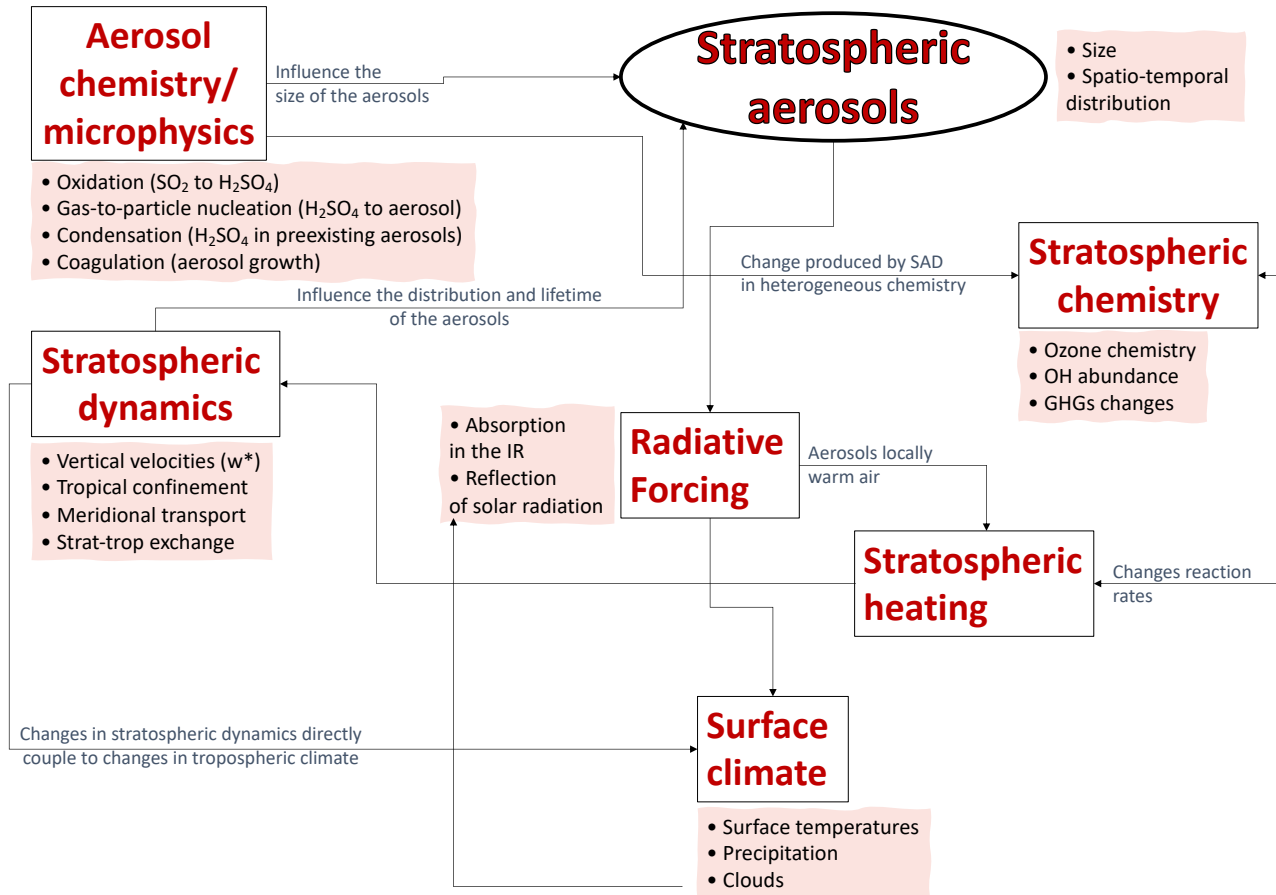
Aerosol chemistry/ microphysics

Influence the size of the aerosols

Stratospheric aerosols

• Size
• Spatio-temporal distribution

• Oxidation ($SO_2$ to $H_2SO_4$)
• Gas-to-particle nucleation ($H_2SO_4$ to aerosol)
• Condensation ($H_2SO_4$ in preexisting aerosols)
• Coagulation (aerosol growth)

Change produced by SAD in heterogeneous chemistry

Stratospheric chemistry

Influence the distribution and lifetime of the aerosols

Stratospheric dynamics

• Ozone chemistry
• OH abundance
• GHGs changes

• Absorption in the IR
• Reflection of solar radiation

Radiative Forcing

Aerosols locally warm air

• Vertical velocities (w*)
• Tropical confinement
• Meridional transport
• Strat-trop exchange

Stratospheric heating

Changes reaction rates

Changes in stratospheric dynamics directly couple to changes in tropospheric climate

Surface climate

• Surface temperatures
• Precipitation
• Clouds